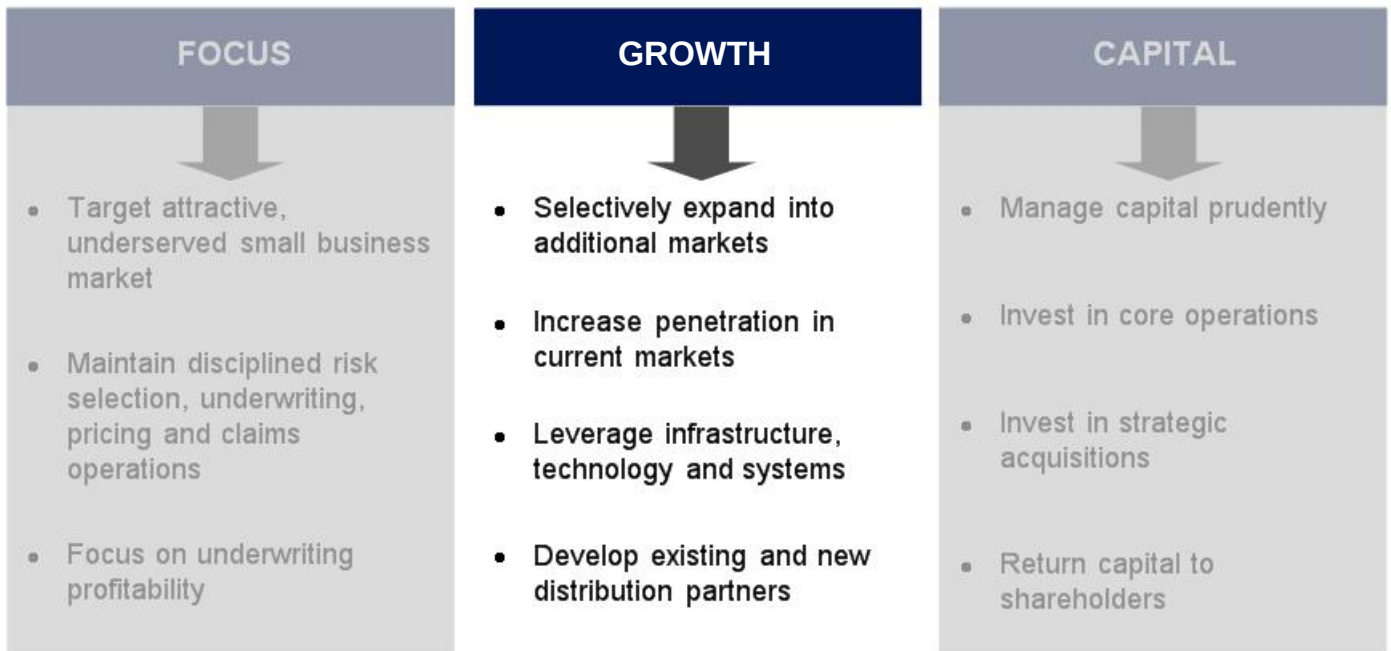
FOCUS

- Target attractive, underserved small business market
- Maintain disciplined risk selection, underwriting, pricing and claims operations
- Focus on underwriting profitability

GROWTH

- Selectively expand into additional markets
- Increase penetration in current markets
- Leverage infrastructure, technology and systems
- Develop existing and new distribution partners

CAPITAL

- Manage capital prudently
- Invest in core operations
- Invest in strategic acquisitions
- Return capital to shareholders